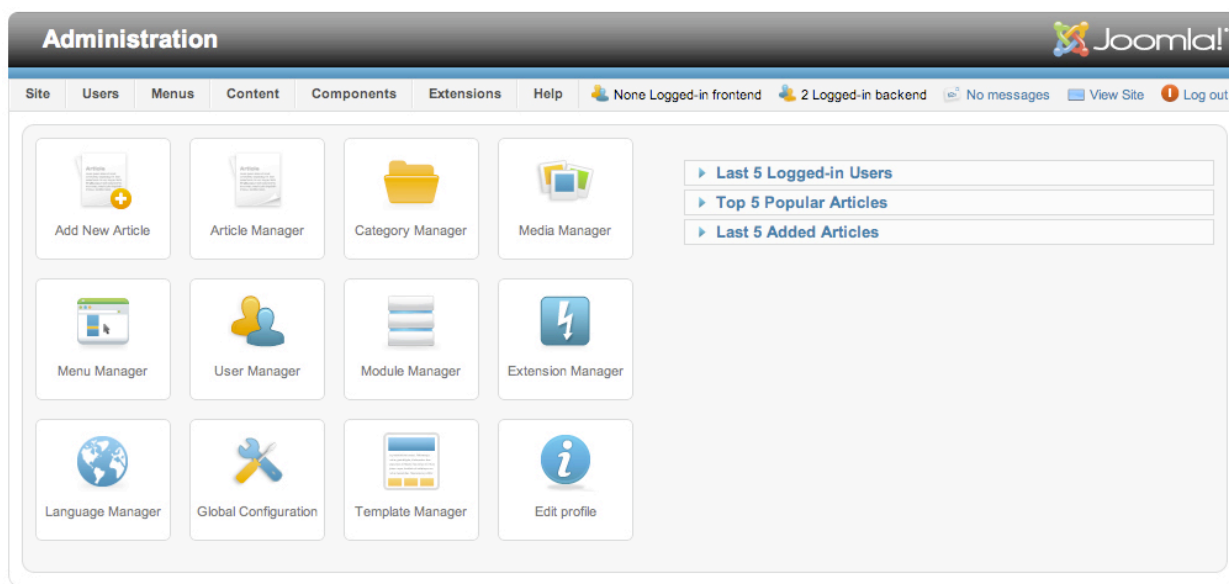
Administration

Joomla!

Site Users Menus Content Components Extensions Help None Logged-in frontend 2 Logged-in backend No messages View Site Log out

Add New Article

Article Manager

Category Manager

Media Manager

Menu Manager

User Manager

Module Manager

Extension Manager

Language Manager

Global Configuration

Template Manager

Edit profile

Last 5 Logged-in Users

Top 5 Popular Articles

Last 5 Added Articles